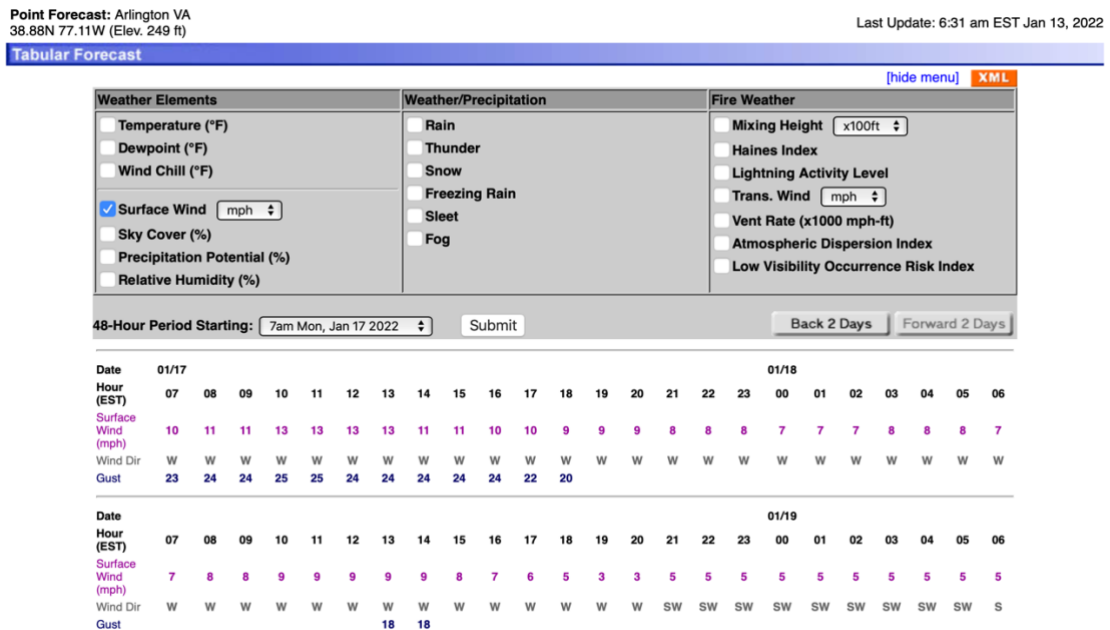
**Point Forecast:** Arlington VA
38.88N 77.11W (Elev. 249 ft)

Last Update: 6:31 am EST Jan 13, 2022

Tabular Forecast

[hide menu] XML

| Weather Elements | Weather/Precipitation | Fire Weather |
|---|---|---|
| Temperature (°F) | Rain | Mixing Height x100ft |
| Dewpoint (°F) | Thunder | Haines Index |
| Wind Chill (°F) | Snow | Lightning Activity Level |
| Surface Wind mph | Freezing Rain | Trans. Wind mph |
| Sky Cover (%) | Sleet | Vent Rate (x1000 mph-ft) |
| Precipitation Potential (%) | Fog | Atmospheric Dispersion Index |
| Relative Humidity (%) | | Low Visibility Occurrence Risk Index |

48-Hour Period Starting: 7am Mon, Jan 17 2022 Submit

Back 2 Days Forward 2 Days

| Date | 01/17 | | | | | | | | | | | | | | | | | 01/18 | | | | | | |
|---|---|---|---|---|---|---|---|---|---|---|---|---|---|---|---|---|---|---|---|---|---|---|---|---|
| Hour (EST) | 07 | 08 | 09 | 10 | 11 | 12 | 13 | 14 | 15 | 16 | 17 | 18 | 19 | 20 | 21 | 22 | 23 | 00 | 01 | 02 | 03 | 04 | 05 | 06 |
| Surface Wind (mph) | 10 | 11 | 11 | 13 | 13 | 13 | 13 | 11 | 11 | 10 | 10 | 9 | 9 | 9 | 8 | 8 | 8 | 7 | 7 | 7 | 8 | 8 | 8 | 7 |
| Wind Dir | W | W | W | W | W | W | W | W | W | W | W | W | W | W | W | W | W | W | W | W | W | W | W | W |
| Gust | 23 | 24 | 24 | 25 | 25 | 24 | 24 | 24 | 24 | 24 | 22 | 20 | | | | | | | | | | | | |

| Date | | | | | | | | | | | | | | | | | | 01/19 | | | | | | |
|---|---|---|---|---|---|---|---|---|---|---|---|---|---|---|---|---|---|---|---|---|---|---|---|---|
| Hour (EST) | 07 | 08 | 09 | 10 | 11 | 12 | 13 | 14 | 15 | 16 | 17 | 18 | 19 | 20 | 21 | 22 | 23 | 00 | 01 | 02 | 03 | 04 | 05 | 06 |
| Surface Wind (mph) | 7 | 8 | 8 | 9 | 9 | 9 | 9 | 9 | 8 | 7 | 6 | 5 | 3 | 3 | 5 | 5 | 5 | 5 | 5 | 5 | 5 | 5 | 5 | 5 |
| Wind Dir | W | W | W | W | W | W | W | W | W | W | W | W | W | W | SW | SW | SW | SW | SW | SW | SW | SW | SW | S |
| Gust | | | | | | | 18 | 18 | | | | | | | | | | | | | | | | |